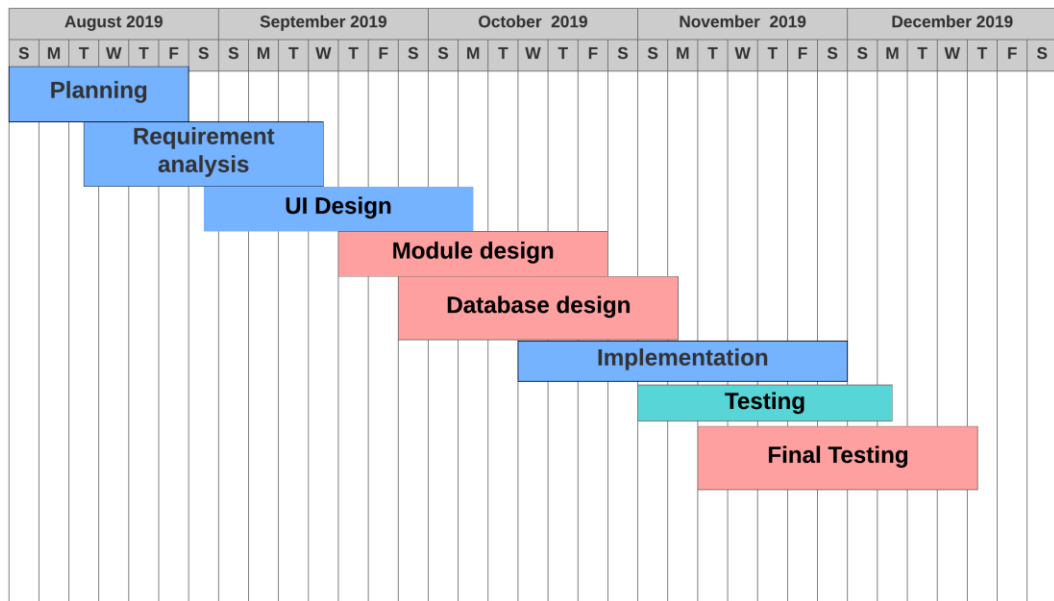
| August 2019 | | | | | | | September 2019 | | | | | | | October 2019 | | | | | | | November 2019 | | | | | | | December 2019 | | | | | | |
|---|---|---|---|---|---|---|---|---|---|---|---|---|---|---|---|---|---|---|---|---|---|---|---|---|---|---|---|---|---|---|---|---|---|---|
| S | M | T | W | T | F | S | S | M | T | W | T | F | S | S | M | T | W | T | F | S | S | M | T | W | T | F | S | S | M | T | W | T | F | S |

Planning

Requirement analysis

UI Design

Module design

Database design

Implementation

Testing

Final Testing